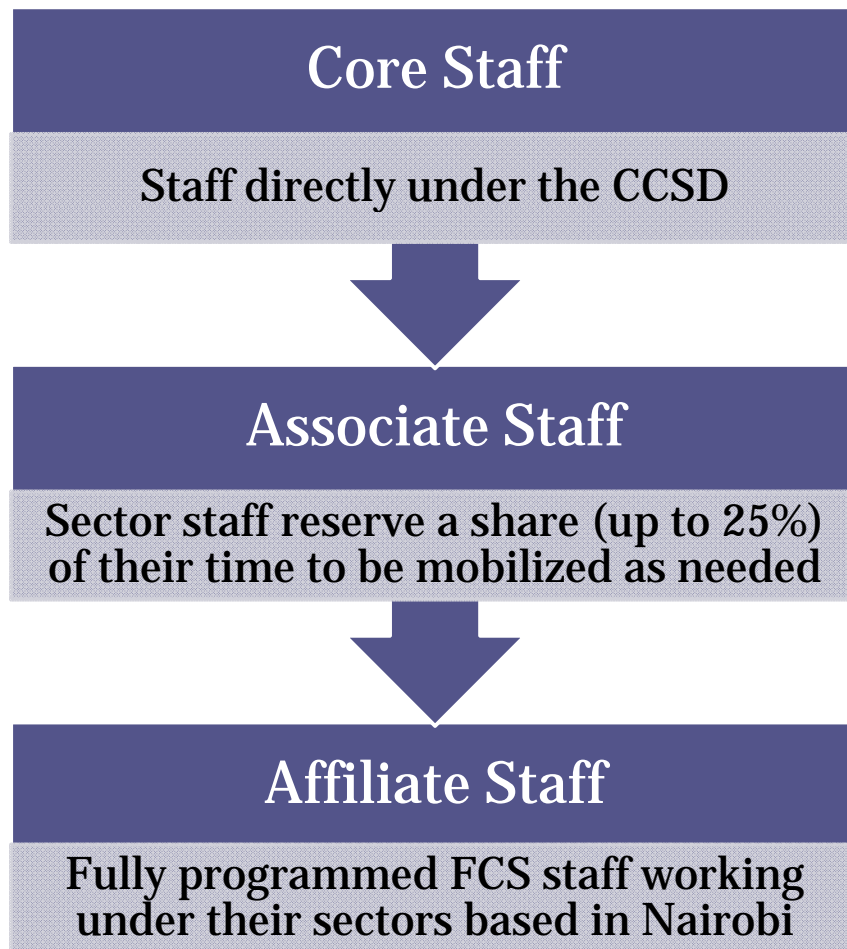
Core Staff

Staff directly under the CCSD

Associate Staff

Sector staff reserve a share (up to 25%) of their time to be mobilized as needed

Affiliate Staff

Fully programmed FCS staff working under their sectors based in Nairobi